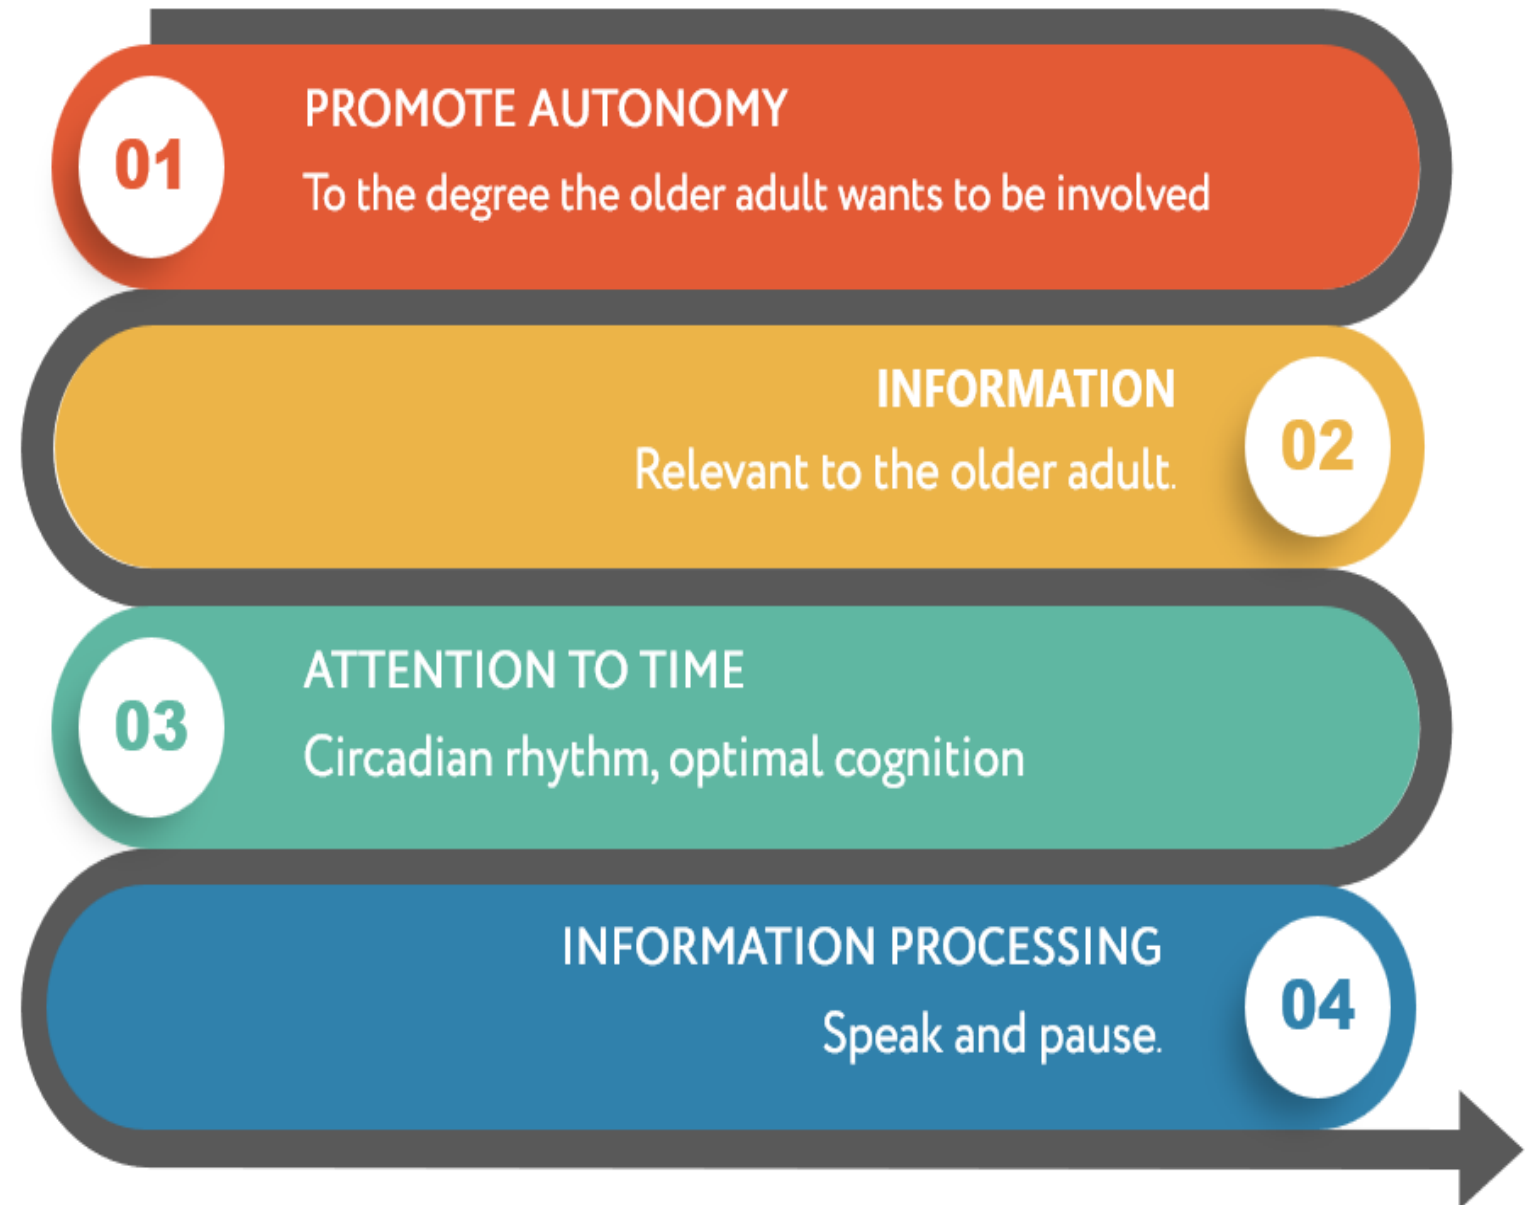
01
PROMOTE AUTONOMY
To the degree the older adult wants to be involved

INFORMATION
Relevant to the older adult.
02

03
ATTENTION TO TIME
Circadian rhythm, optimal cognition

INFORMATION PROCESSING
Speak and pause.
04